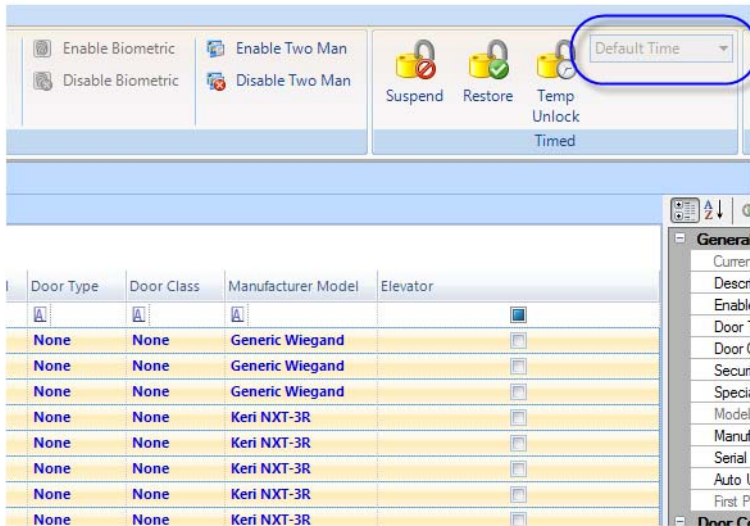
Enable Biometric
Disable Biometric
Enable Two Man
Disable Two Man
Suspend
Restore
Temp Unlock
Default Time
Timed

| Door Type | Door Class | Manufacturer Model | Elevator |
|---|---|---|---|
| A | A | A | |
| None | None | Generic Wiegand | |
| None | None | Generic Wiegand | |
| None | None | Generic Wiegand | |
| None | None | Keri NXT-3R | |
| None | None | Keri NXT-3R | |
| None | None | Keri NXT-3R | |
| None | None | Keri NXT-3R | |
| None | None | Keri NXT-3R | |

Genera
Curren
Descr
Enable
Door T
Door C
Secur
Specia
Model
Manuf
Serial
Auto U
First P
Door C